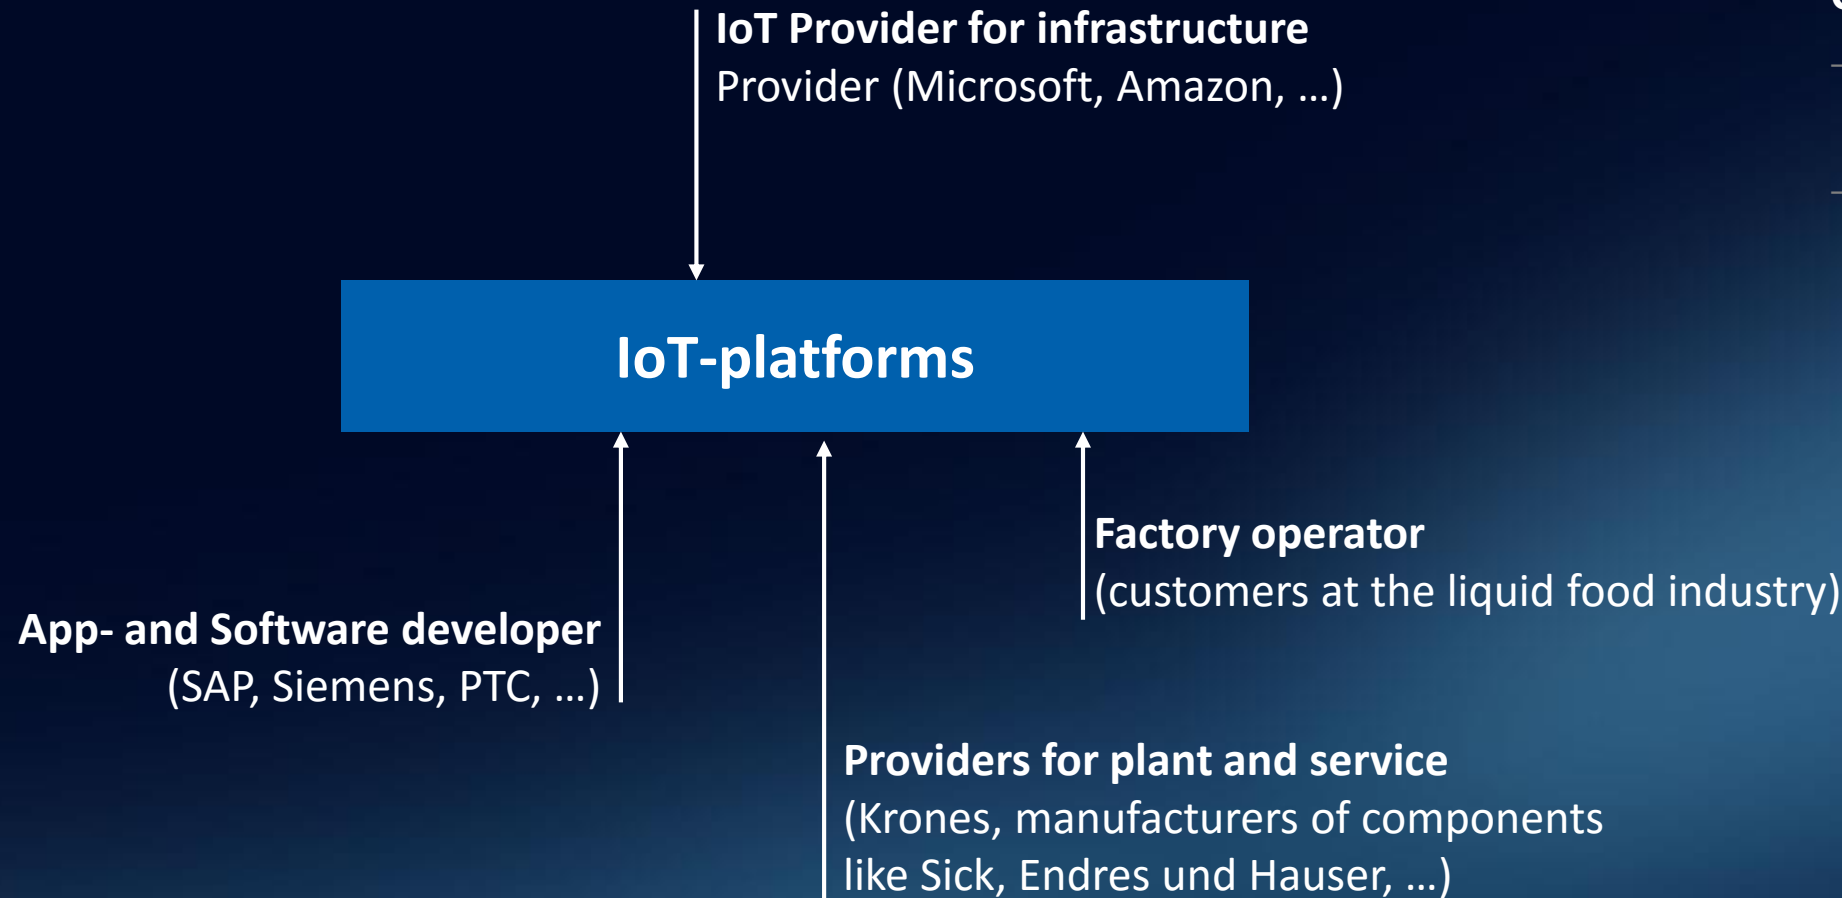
IoT Provider for infrastructure
Provider (Microsoft, Amazon, …)

IoT-platforms

Factory operator
(customers at the liquid food industry)

App- and Software developer
(SAP, Siemens, PTC, …)

Providers for plant and service
(Krones, manufacturers of components like Sick, Endres und Hauser, …)